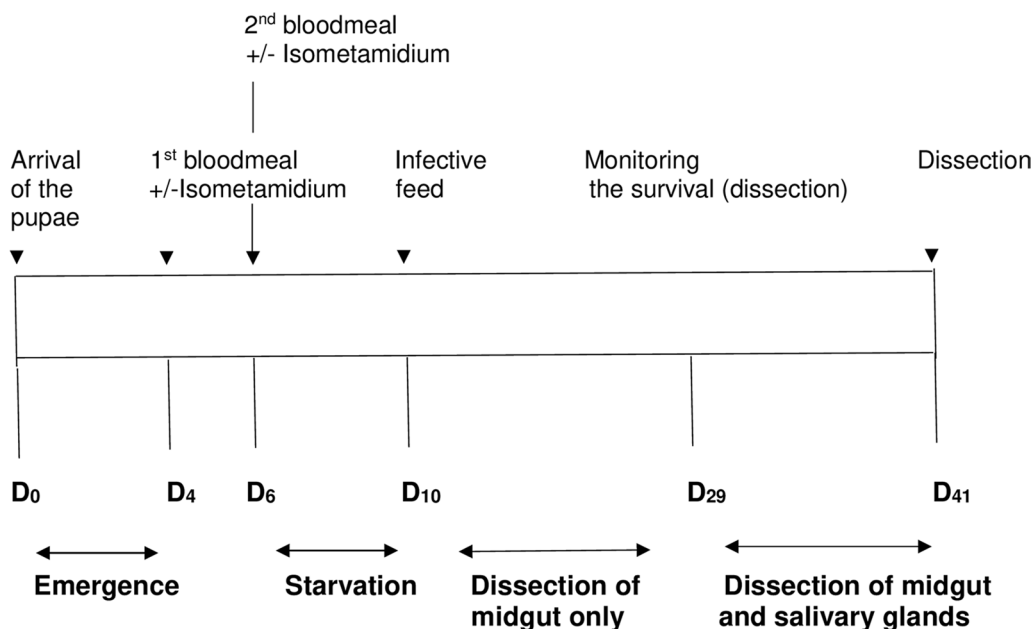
2$^{nd}$ bloodmeal
+/- Isometamidium

Arrival of the pupae

1$^{st}$ bloodmeal
+/-Isometamidium

Infective feed

Monitoring the survival (dissection)

Dissection

$D_0$ $D_4$ $D_6$ $D_{10}$ $D_{29}$ $D_{41}$

Emergence

Starvation

Dissection of midgut only

Dissection of midgut and salivary glands